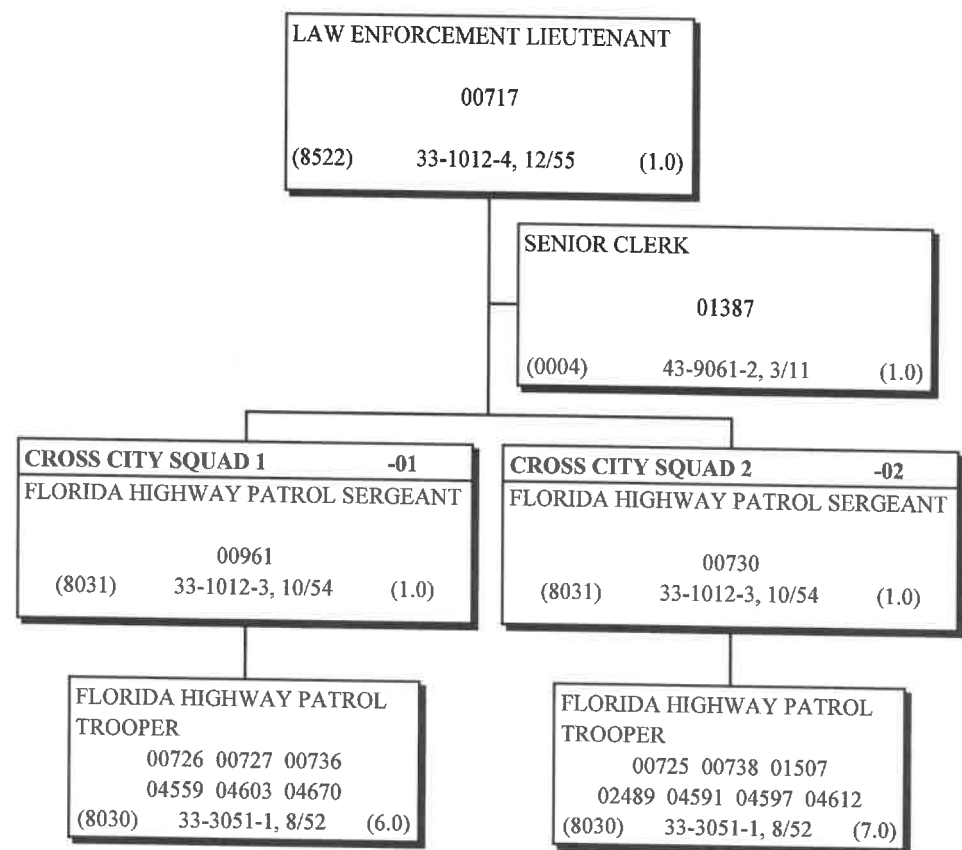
LAW ENFORCEMENT LIEUTENANT

00717

(8522) 33-1012-4, 12/55 (1.0)

SENIOR CLERK

01387

(0004) 43-9061-2, 3/11 (1.0)

CROSS CITY SQUAD 1 -01

FLORIDA HIGHWAY PATROL SERGEANT

00961

(8031) 33-1012-3, 10/54 (1.0)

CROSS CITY SQUAD 2 -02

FLORIDA HIGHWAY PATROL SERGEANT

00730

(8031) 33-1012-3, 10/54 (1.0)

FLORIDA HIGHWAY PATROL TROOPER

00726 00727 00736
04559 04603 04670

(8030) 33-3051-1, 8/52 (6.0)

FLORIDA HIGHWAY PATROL TROOPER

00725 00738 01507
02489 04591 04597 04612

(8030) 33-3051-1, 8/52 (7.0)